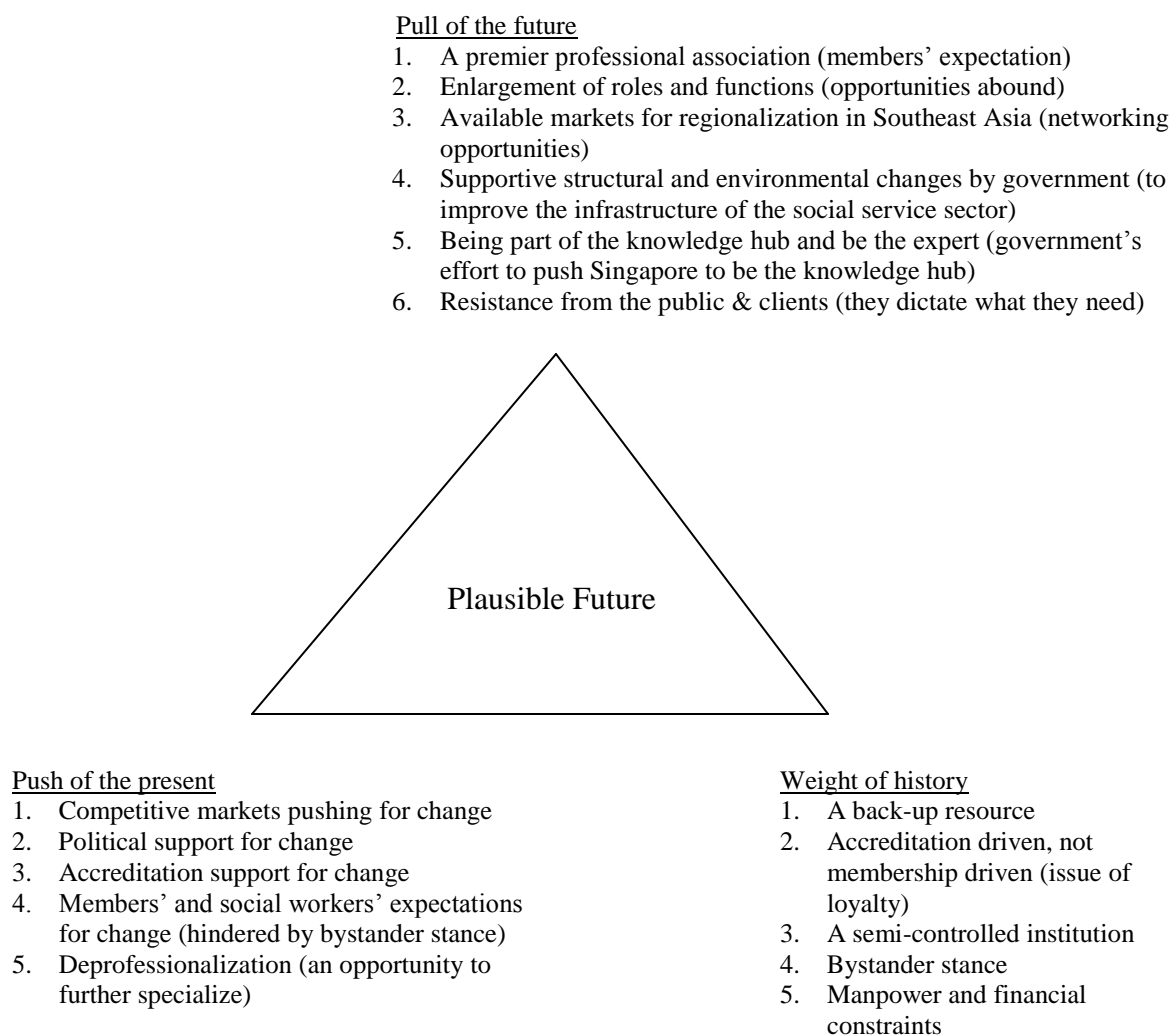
Pull of the future
1. A premier professional association (members' expectation)
2. Enlargement of roles and functions (opportunities abound)
3. Available markets for regionalization in Southeast Asia (networking opportunities)
4. Supportive structural and environmental changes by government (to improve the infrastructure of the social service sector)
5. Being part of the knowledge hub and be the expert (government's effort to push Singapore to be the knowledge hub)
6. Resistance from the public & clients (they dictate what they need)

Plausible Future

Push of the present
1. Competitive markets pushing for change
2. Political support for change
3. Accreditation support for change
4. Members' and social workers' expectations for change (hindered by bystander stance)
5. Deprofessionalization (an opportunity to further specialize)

Weight of history
1. A back-up resource
2. Accreditation driven, not membership driven (issue of loyalty)
3. A semi-controlled institution
4. Bystander stance
5. Manpower and financial constraints